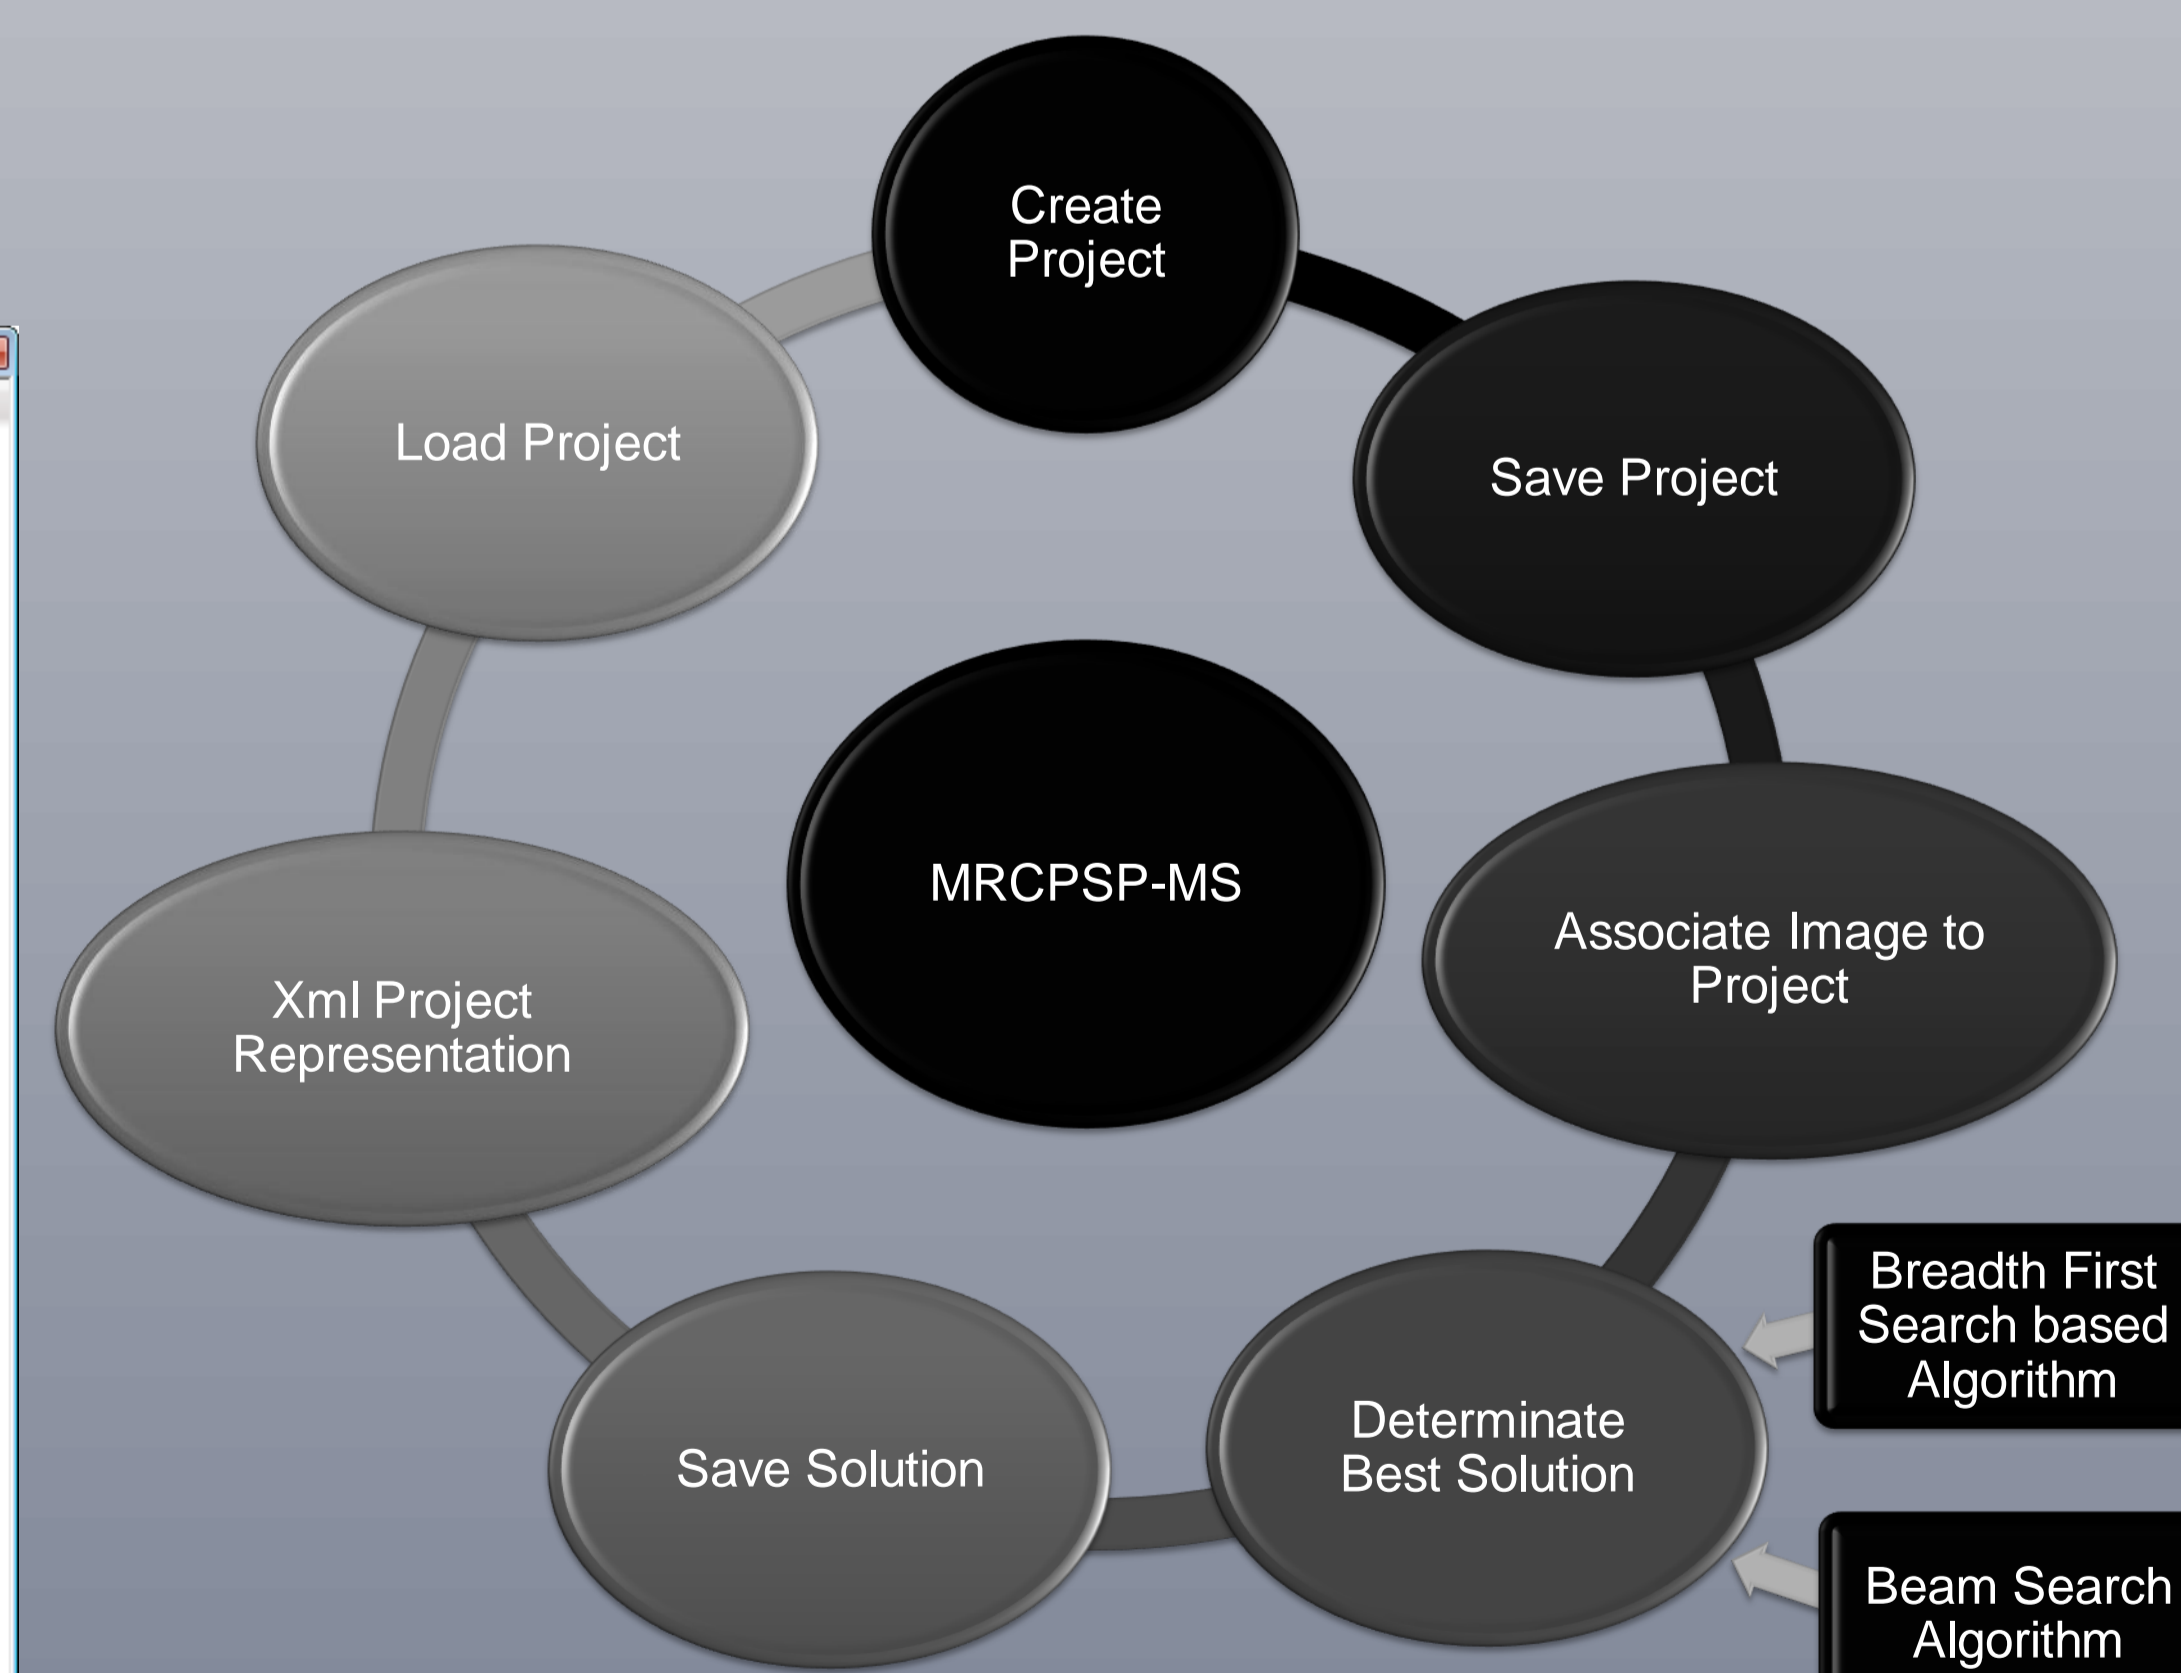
Create Project

Save Project

Associate Image to Project

Determinate Best Solution

Breadth First Search based Algorithm

Beam Search Algorithm

Save Solution

Xml Project Representation

Load Project

MRCPSP-MS